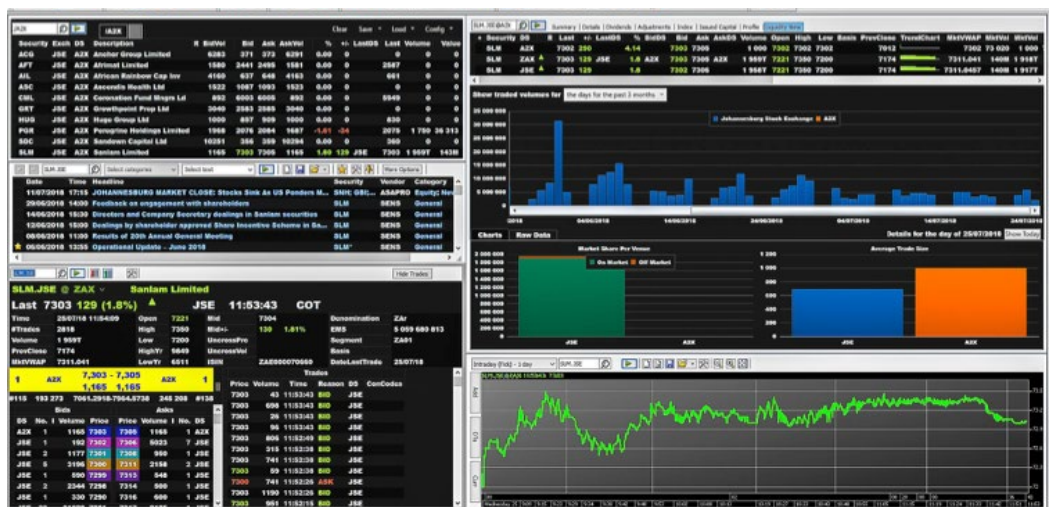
A2X

Clear Save Load Config

| Security | Exch | DS | Description | R | BidVol | Bid | Ask | AskVol | % | +/- | LastDS | Last | Volume | Value |
|---|---|---|---|---|---|---|---|---|---|---|---|---|---|---|
| ACG | JSE | A2X | Anchor Group Limited | | 1580 | 371 | 373 | 6291 | 0.00 | 0 | | 0 | 0 | 0 |
| AFT | JSE | A2X | Afrimat Limited | | 1580 | 2441 | 2495 | 1581 | 0.00 | 0 | | 2587 | 0 | 0 |
| AIL | JSE | A2X | African Rainbow Cap Inv | | 4160 | 637 | 646 | 4163 | 0.00 | 0 | | 661 | 0 | 0 |
| ASC | JSE | A2X | Ascendis Health Ltd | | 1522 | 1067 | 1093 | 1523 | 0.00 | 0 | | 0 | 0 | 0 |
| CML | JSE | A2X | Coronation Fund Mngrs Ld | | 892 | 6005 | 6026 | 892 | 0.00 | 0 | | 5549 | 0 | 0 |
| GRT | JSE | A2X | Growthpoint Prop Ltd | | 3040 | 2583 | 2585 | 3040 | 0.00 | 0 | | 0 | 0 | 0 |
| HUG | JSE | A2X | Huge Group Ltd | | 1009 | 897 | 909 | 1000 | 0.00 | 0 | | 830 | 0 | 0 |
| PGR | JSE | A2X | Peregrine Holdings Limited | | 1968 | 2076 | 2084 | 1687 | -1.61 | -34 | | 2075 | 1 750 | 36 313 |
| SDC | JSE | A2X | Sandown Capital Ltd | | 10351 | 356 | 359 | 10294 | 0.00 | 0 | | 360 | 0 | 0 |
| SLM | JSE | A2X | Sanlam Limited | | 1165 | 7303 | 7305 | 1165 | 1.80 | 129 | JSE | 7303 | 1 959T | 143M |

SLM.JSE Select categories Select text More Options

| Date | Time | Headline | Security | Vendor | Category |
|---|---|---|---|---|---|
| 11/07/2018 | 17:15 | JOHANNESBURG MARKET CLOSE: Stocks Sink As US Ponders M... | SNH( GBI... | ASAPRO | Equity( New |
| 29/06/2018 | 14:00 | Feedback on engagement with shareholders | SLM | SENS | General |
| 14/06/2018 | 15:30 | Directors and Company Secretary dealings in Sanlam securities | SLM | SENS | General |
| 12/06/2018 | 15:00 | Dealings by shareholder approved Share Incentive Scheme in Sa... | SLM | SENS | General |
| 08/06/2018 | 11:00 | Results of 20th Annual General Meeting | SLM | SENS | General |
| 06/06/2018 | 13:55 | Operational Update – June 2018 | SLM* | SENS | General |

SLM.JSE Hide Trades

SLM.JSE @ ZAX Sanlam Limited
Last 7303 129 (1.8%) JSE 11:53:43 COT

| Time | 25/07/18 11:54:09 | Open | 7221 | Bid | 7304 | Denomination | ZAr |
|---|---|---|---|---|---|---|---|
| #Trades | 2818 | High | 7350 | Mid+/- | 130 1.81% | EMS | 5 059 680 813 |
| Volume | 1 959T | Low | 7200 | UncrossPrc | | Segment | ZA01 |
| PrevClose | 7174 | High/Yr | 9649 | UncrossVol | | Basis | |
| MktVWAP | 7311.041 | Low/Yr | 6511 | ISIN | ZAE000070660 | DateLastTrade | 25/07/18 |

1 A2X 7,303 - 7,305 1,165 1,165 A2X 1
#115 193 273 7061.2918-7564.5738 245 208 #138

Bids / Asks

| DS | No. | Volume | Price | Price | Volume | No. | DS |
|---|---|---|---|---|---|---|---|
| A2X | 1 | 1165 | 7303 | 7305 | 1165 | 1 | A2X |
| JSE | 1 | 192 | 7302 | 7306 | 5023 | 7 | JSE |
| JSE | 2 | 1177 | 7301 | 7308 | 950 | 1 | JSE |
| JSE | 5 | 3196 | 7300 | 7311 | 2156 | 2 | JSE |
| JSE | 1 | 590 | 7299 | 7313 | 546 | 1 | JSE |
| JSE | 2 | 2344 | 7298 | 7314 | 900 | 1 | JSE |
| JSE | 1 | 330 | 7290 | 7316 | 600 | 1 | JSE |

Trades

| Price | Volume | Time | Reason | DS | ConCodes |
|---|---|---|---|---|---|
| 7303 | 43 | 11:53:43 | BID | JSE | |
| 7303 | 696 | 11:53:43 | BID | JSE | |
| 7303 | 26 | 11:53:43 | BID | JSE | |
| 7303 | 96 | 11:53:43 | BID | JSE | |
| 7303 | 806 | 11:52:49 | BID | JSE | |
| 7303 | 315 | 11:52:38 | BID | JSE | |
| 7303 | 741 | 11:52:38 | BID | JSE | |
| 7303 | 59 | 11:52:38 | BID | JSE | |
| 7300 | 741 | 11:52:26 | ASK | JSE | |
| 7303 | 1190 | 11:52:26 | BID | JSE | |
| 7303 | 961 | 11:52:15 | BID | JSE | |

SLM.JSE A2X Summary Details Dividends Adjustments Index Issued Capital Profile Liquidity Views

| Security | DS | R | Last | +/- | LastDS | % | BidDS | Bid | Ask | AskDS | Volume | Open | High | Low | Basis | PrevClose | TrendChart | MktVWAP | MktVol | MktVal |
|---|---|---|---|---|---|---|---|---|---|---|---|---|---|---|---|---|---|---|---|---|
| SLM | A2X | | 7302 | 290 | | 4.14 | | 7303 | 7305 | | 1 000 | 7302 | 7302 | 7302 | | 7012 | | 7302 | 73 020 | 1 000 |
| SLM | ZAX | | 7303 | 129 | JSE | 1.8 | A2X | 7303 | 7305 | A2X | 1 959T | 7221 | 7350 | 7200 | | 7174 | | 7311.041 | 140M | 1 918T |
| SLM | JSE | | 7303 | 129 | JSE | 1.8 | | 7303 | 7306 | | 1 958T | 7221 | 7350 | 7200 | | 7174 | | 7311.0457 | 140M | 1 917T |

Show traded volumes for the days for the past 3 months

Johannesburg Stock Exchange A2X

35 000 000 30 000 000 25 000 000 20 000 000 15 000 000 10 000 000 5 000 000 0
2018 06/06/2018 14/06/2018 26/06/2018 04/07/2018 14/07/2018 24/07/2018

Charts Raw Data Details for the day of 25/07/2018 Show Today

Market Share Per Venue
On Market Off Market
3 000 000 2 500 000 2 000 000 1 500 000 1 000 000 500 000 0
JSE A2X

Average Trade Size
1 200 1 000 800 600 400 200 0
JSE A2X

Intraday (Tick) - 1 day SLM.JSE
SLM.JSE Intraday Tick 7303
Bid C% Curr
73.2 73.0 72.8 72.6 72.4 72.2 72.0